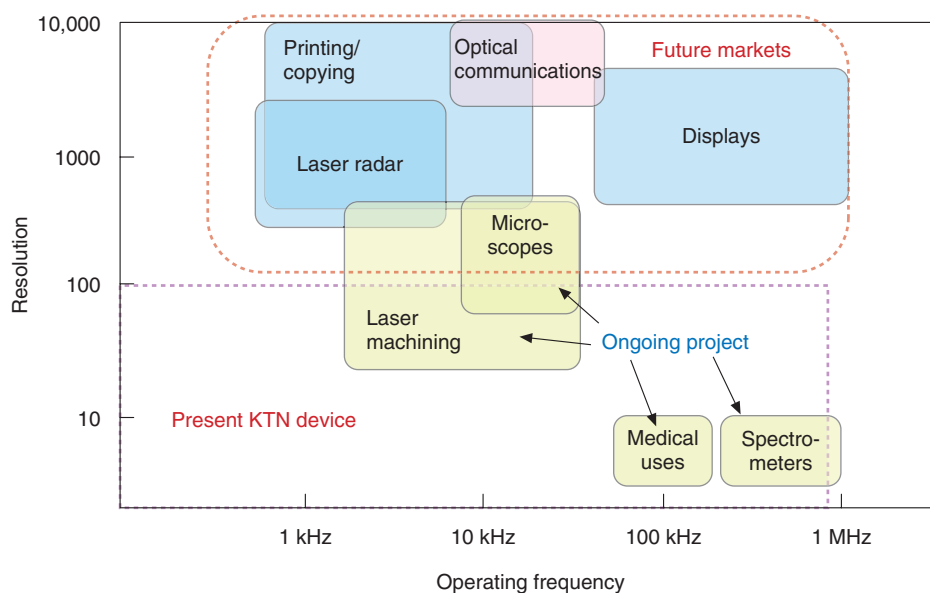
10,000
1000
100
10
Resolution
Printing/ copying
Optical communications
Future markets
Displays
Laser radar
Microscopes
Laser machining
Ongoing project
Present KTN device
Medical uses
Spectrometers
1 kHz
10 kHz
100 kHz
1 MHz
Operating frequency